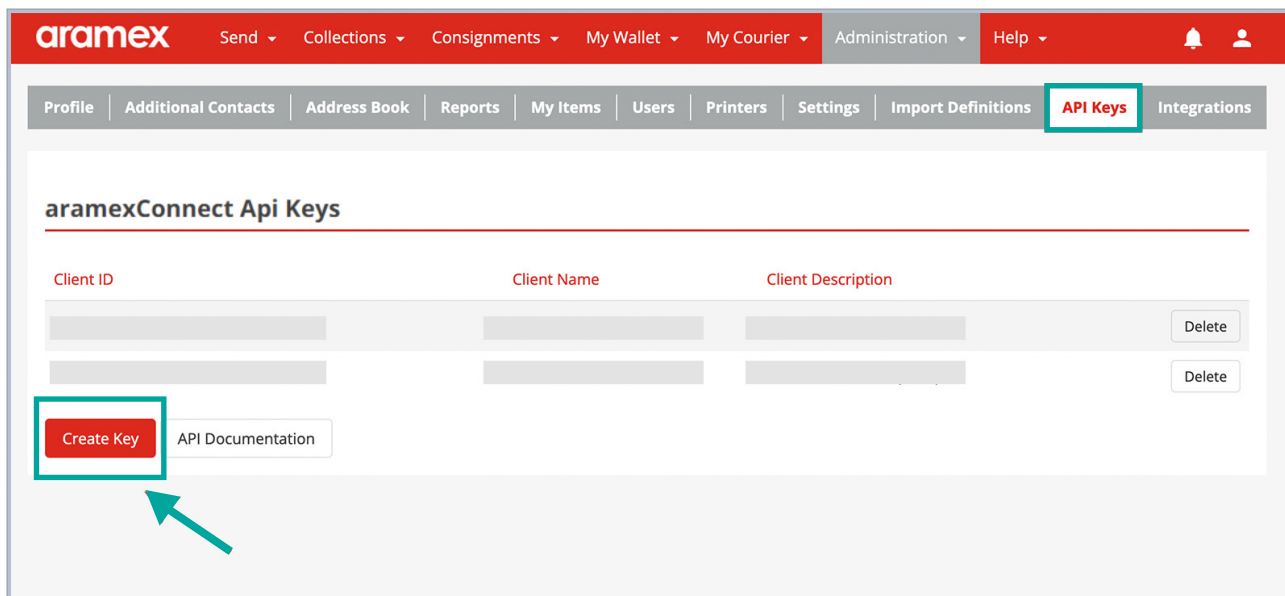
aramex Send Collections Consignments My Wallet My Courier Administration Help

Profile | Additional Contacts | Address Book | Reports | My Items | Users | Printers | Settings | Import Definitions | API Keys | Integrations

aramexConnect Api Keys

| Client ID | Client Name | Client Description | |
|---|---|---|---|
| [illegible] | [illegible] | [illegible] | Delete |
| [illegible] | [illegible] | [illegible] | Delete |

Create Key API Documentation